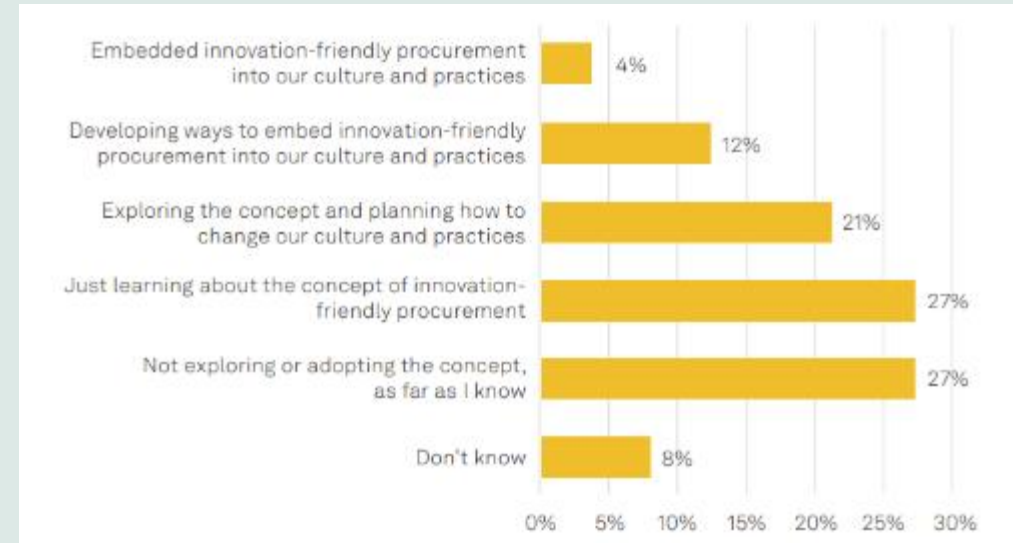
Embedded innovation-friendly procurement into our culture and practices
4%

Developing ways to embed innovation-friendly procurement into our culture and practices
12%

Exploring the concept and planning how to change our culture and practices
21%

Just learning about the concept of innovation-friendly procurement
27%

Not exploring or adopting the concept, as far as I know
27%

Don't know
8%

0% 5% 10% 15% 20% 25% 30%